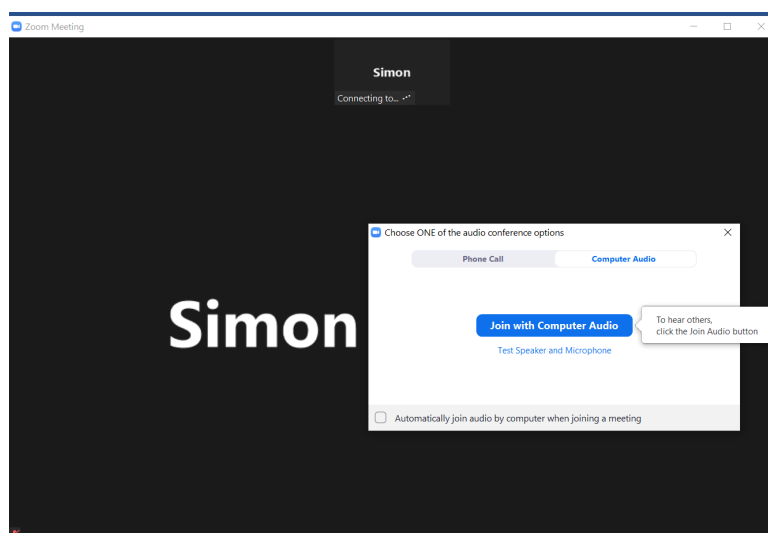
Zoom Meeting

Simon

Connecting to...

Simon

Choose ONE of the audio conference options

Phone Call

Computer Audio

Join with Computer Audio

To hear others, click the Join Audio button

Test Speaker and Microphone

Automatically join audio by computer when joining a meeting